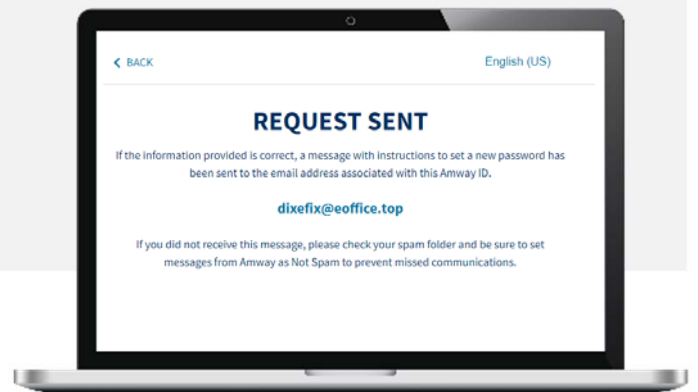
< BACK

English (US)

REQUEST SENT

If the information provided is correct, a message with instructions to set a new password has been sent to the email address associated with this Amway ID.

dixefix@eoffice.top

If you did not receive this message, please check your spam folder and be sure to set messages from Amway as Not Spam to prevent missed communications.